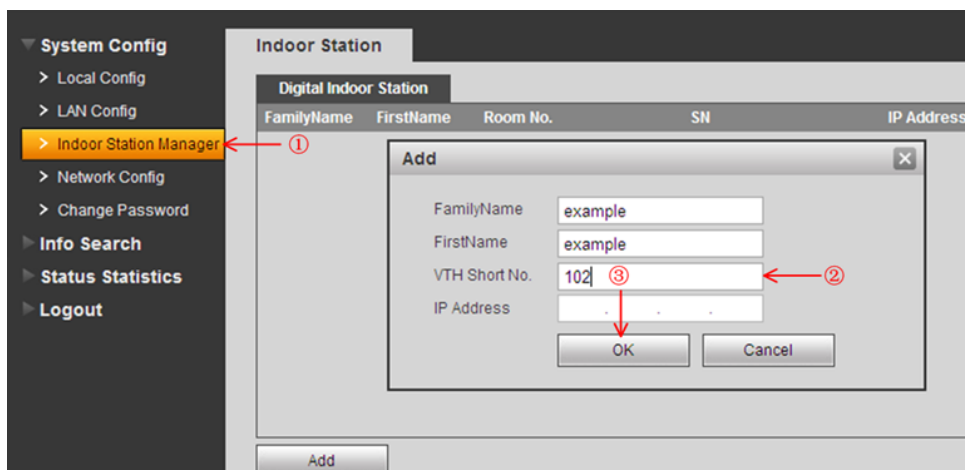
System Config
> Local Config
> LAN Config
> Indoor Station Manager ①
> Network Config
> Change Password
Info Search
Status Statistics
Logout

Indoor Station

Digital Indoor Station

| FamilyName | FirstName | Room No. | SN | IP Address |
|---|---|---|---|---|

Add

FamilyName example
FirstName example
VTH Short No. 102 ③ ②
IP Address . . .

OK Cancel

Add